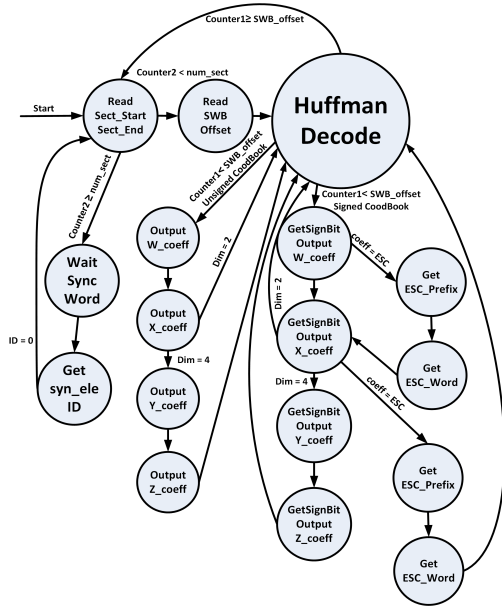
Counter1≥ SWB_offset

Counter2 < num_sect

Start

Read Sect_Start Sect_End

Read SWB Offset

Huffman Decode

Counter2 ≥ num_sect

Counter1< SWB_offset Unsigned CoodBook

Counter1< SWB_offset Signed CoodBook

Wait Sync Word

ID = 0

Get syn_ele ID

Output W_coeff

Dim = 2

Output X_coeff

Dim = 4

Output Y_coeff

Output Z_coeff

GetSignBit Output W_coeff

coeff = ESC

Get ESC_Prefix

Dim = 2

GetSignBit Output X_coeff

Get ESC_Word

Dim = 4

coeff = ESC

GetSignBit Output Y_coeff

Get ESC_Prefix

GetSignBit Output Z_coeff

Get ESC_Word